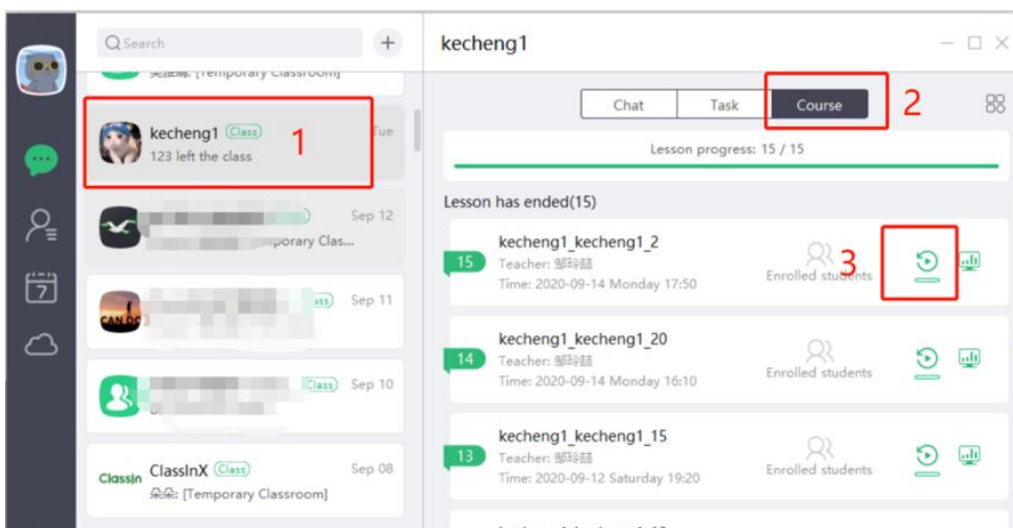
Search

+

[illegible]: [Temporary Classroom]

kecheng1 Class
123 left the class
Tue

1

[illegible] Sep 12
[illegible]porary Clas...

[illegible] Sep 11

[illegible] Class Sep 10

ClassIn ClassInX Class Sep 08
朵朵: [Temporary Classroom]

kecheng1

Chat Task Course

2

Lesson progress: 15 / 15

Lesson has ended(15)

15 kecheng1_kecheng1_2
Teacher: 邹玲喆
Time: 2020-09-14 Monday 17:50
Enrolled students

3

14 kecheng1_kecheng1_20
Teacher: 邹玲喆
Time: 2020-09-14 Monday 16:10
Enrolled students

13 kecheng1_kecheng1_15
Teacher: 邹玲喆
Time: 2020-09-12 Saturday 19:20
Enrolled students